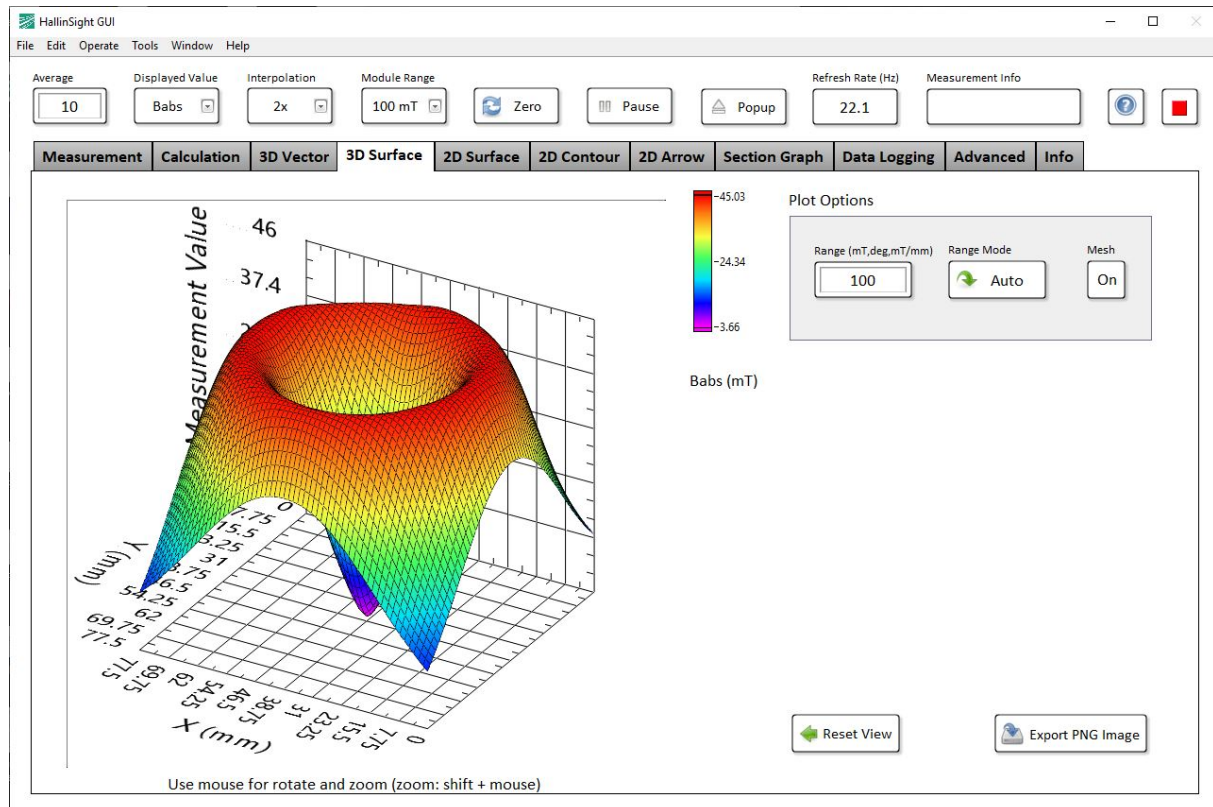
HallinSight GUI

File Edit Operate Tools Window Help

Average
10
Displayed Value
Babs
Interpolation
2x
Module Range
100 mT
Zero
Pause
Popup
Refresh Rate (Hz)
22.1
Measurement Info

Measurement | Calculation | 3D Vector | 3D Surface | 2D Surface | 2D Contour | 2D Arrow | Section Graph | Data Logging | Advanced | Info

Measurement Value
46
37.4
2

Y (mm)
0
7.75
15.5
23.25
31
38.75
46.5
54.25
62
69.75
77.5

X (mm)
77.5
69.75
62
54.25
46.5
38.75
31
23.25
15.5
7.75
0

45.03
24.34
3.66

Babs (mT)

Plot Options
Range (mT,deg,mT/mm)
100
Range Mode
Auto
Mesh
On

Reset View
Export PNG Image

Use mouse for rotate and zoom (zoom: shift + mouse)